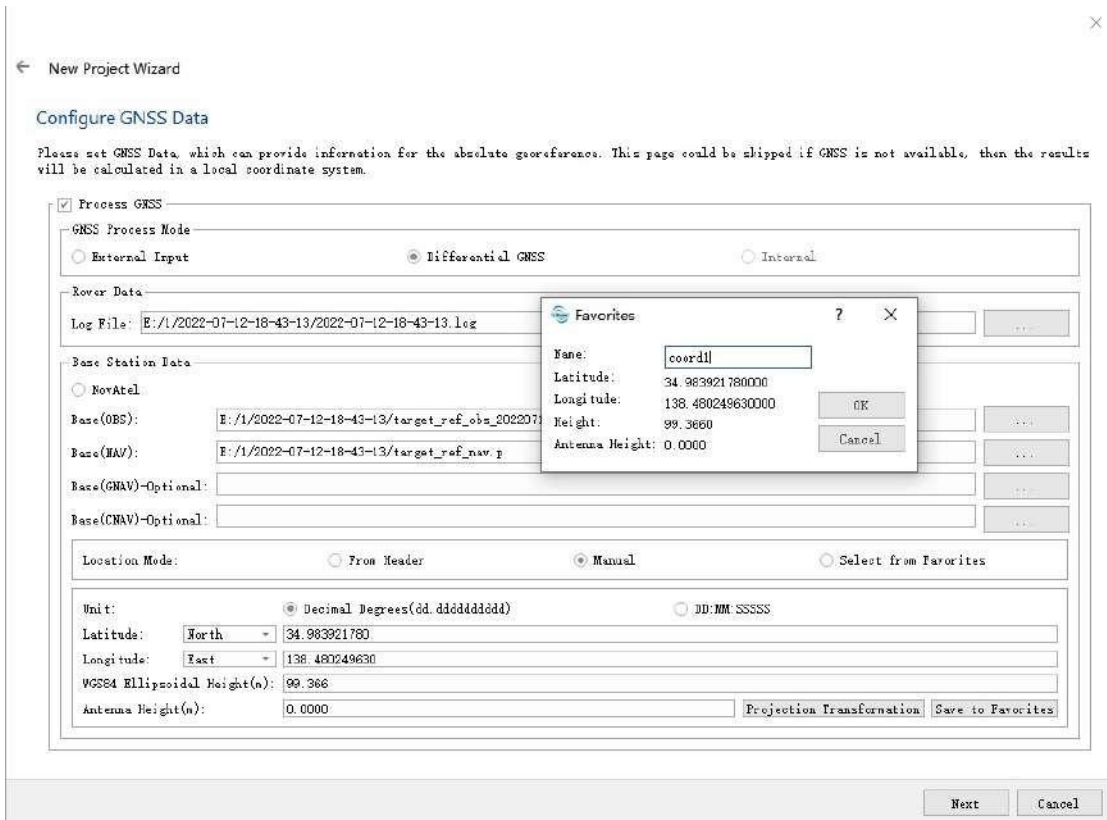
×

← New Project Wizard

Configure GNSS Data

Please set GNSS Data, which can provide information for the absolute georeference. This page could be skipped if GNSS is not available, then the results will be calculated in a local coordinate system.

Process GNSS

GNSS Process Mode

External Input

Differential GNSS

Internal

Rover Data

Log File: E:/1/2022-07-12-18-43-13/2022-07-12-18-43-13.log

...

Base Station Data

NovAtel

Base(OBS): E:/1/2022-07-12-18-43-13/target_ref_obs_202207

...

Base(NAV): E:/1/2022-07-12-18-43-13/target_ref_nav.p

...

Base(GNAV)-Optional:

...

Base(CNAV)-Optional:

...

Favorites

?

×

Name: coord1

Latitude: 34.983921780000

Longitude: 138.480249630000

Height: 99.3660

Antenna Height: 0.0000

OK

Cancel

Location Mode:

From Header

Manual

Select from Favorites

Unit:

Decimal Degrees(dd.dddddddd)

DD:MM:SSSSS

Latitude: North 34.983921780

Longitude: East 138.480249630

WGS84 Ellipsoidal Height(m): 99.366

Antenna Height(m): 0.0000

Projection Transformation

Save to Favorites

Next

Cancel